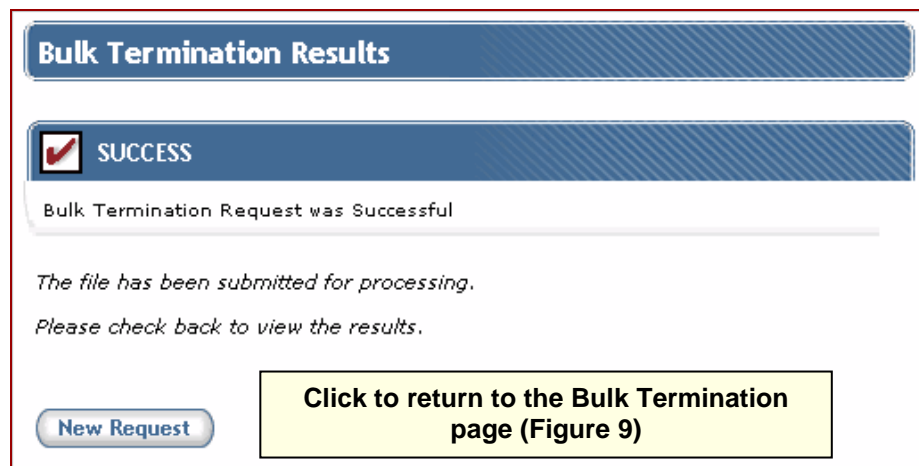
Bulk Termination Results

SUCCESS

Bulk Termination Request was Successful

The file has been submitted for processing.

Please check back to view the results.

New Request

Click to return to the Bulk Termination page (Figure 9)